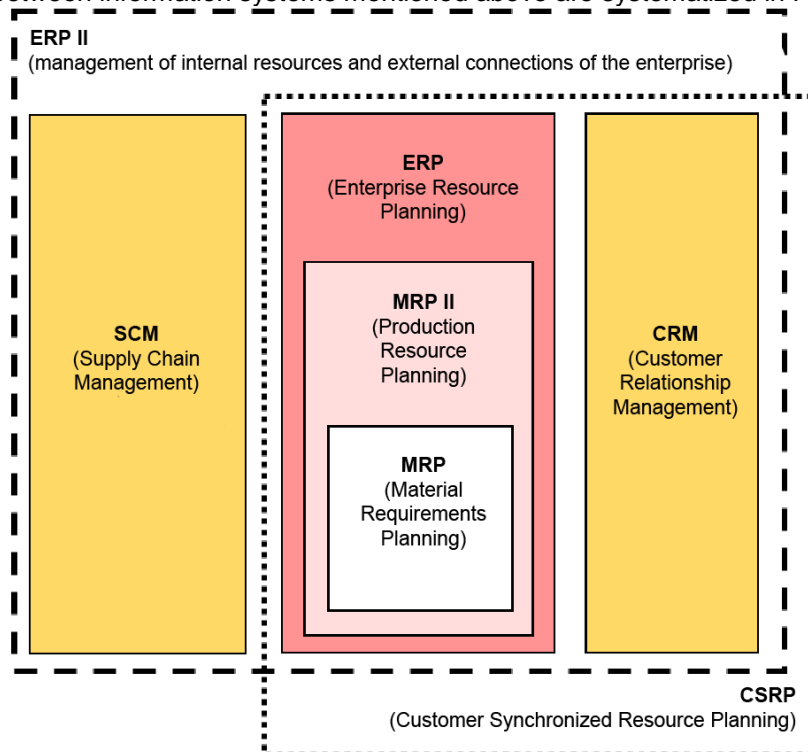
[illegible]

ERP II
(management of internal resources and external connections of the enterprise)

SCM
(Supply Chain Management)

ERP
(Enterprise Resource Planning)

MRP II
(Production Resource Planning)

MRP
(Material Requirements Planning)

CRM
(Customer Relationship Management)

CSRP
(Customer Synchronized Resource Planning)